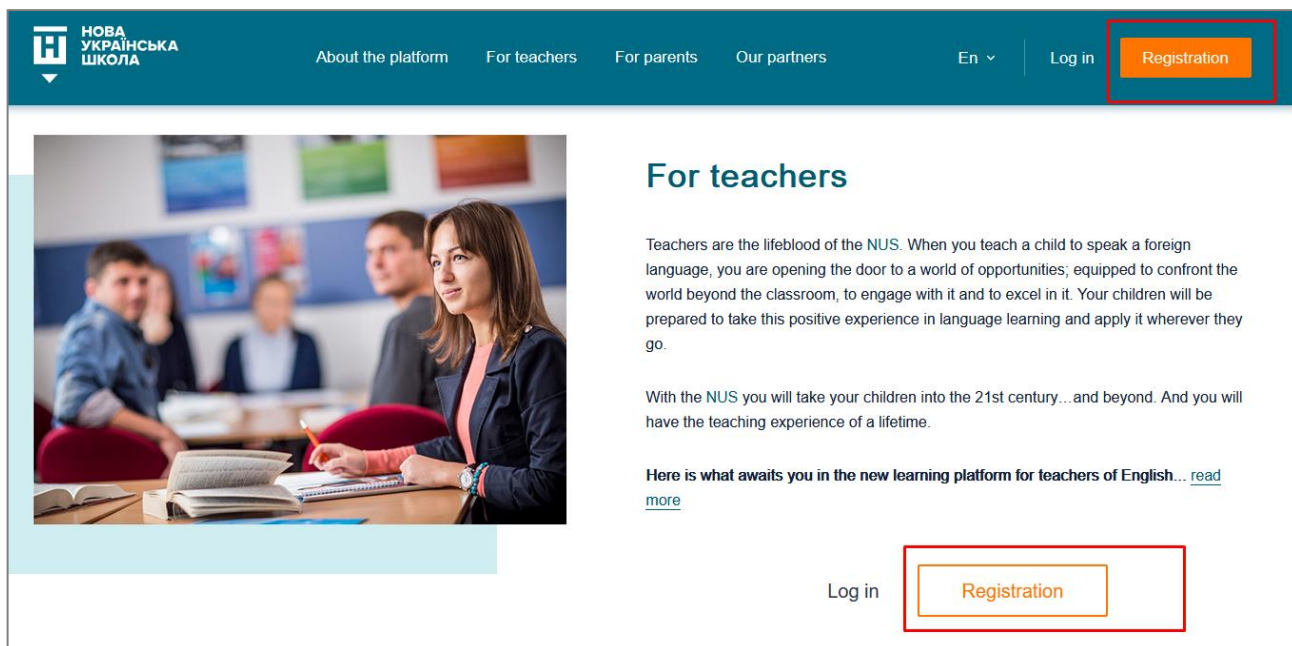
Н НОВА УКРАЇНСЬКА ШКОЛА

About the platform For teachers For parents Our partners En Log in Registration

For teachers

Teachers are the lifeblood of the NUS. When you teach a child to speak a foreign language, you are opening the door to a world of opportunities; equipped to confront the world beyond the classroom, to engage with it and to excel in it. Your children will be prepared to take this positive experience in language learning and apply it wherever they go.

With the NUS you will take your children into the 21st century…and beyond. And you will have the teaching experience of a lifetime.

**Here is what awaits you in the new learning platform for teachers of English...** read more

Log in Registration